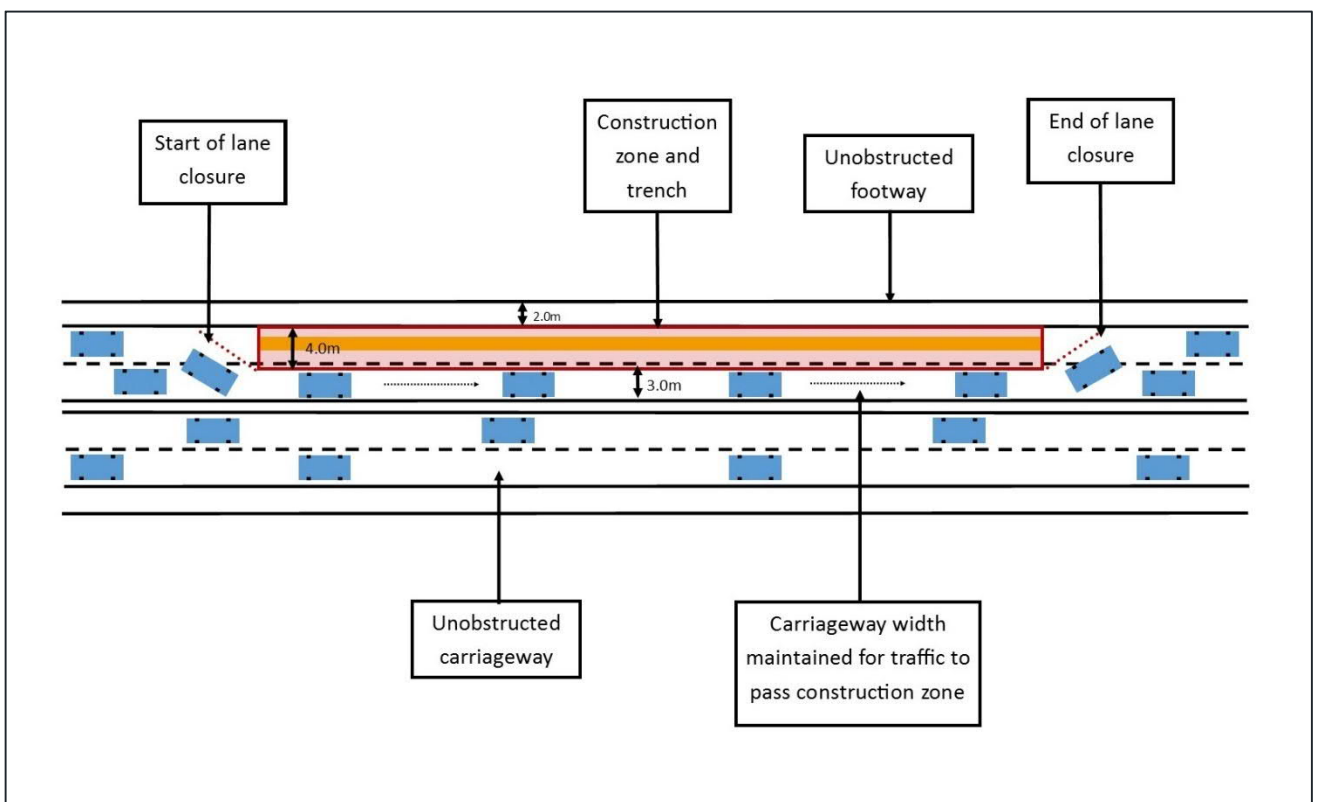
Start of lane closure

Construction zone and trench

Unobstructed footway

End of lane closure

2.0m

4.0m

3.0m

Unobstructed carriageway

Carriageway width maintained for traffic to pass construction zone